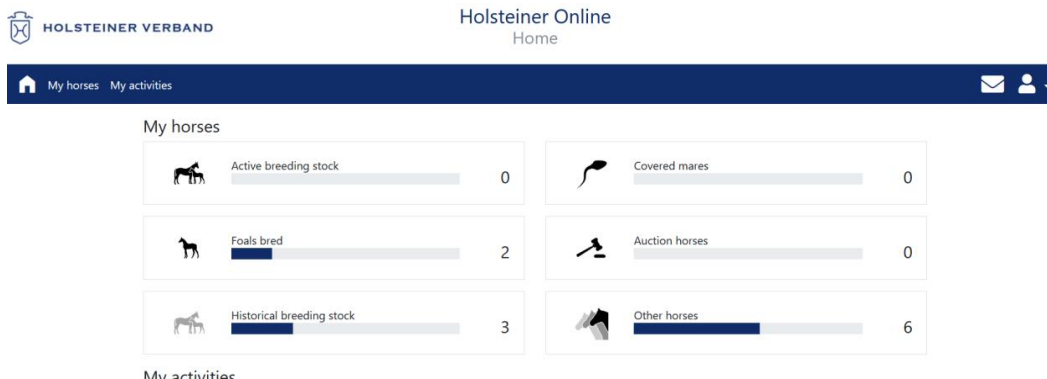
HOLSTEINER VERBAND

Holsteiner Online
Home

My horses My activities

My horses

Active breeding stock 0

Covered mares 0

Foals bred 2

Auction horses 0

Historical breeding stock 3

Other horses 6

My activities